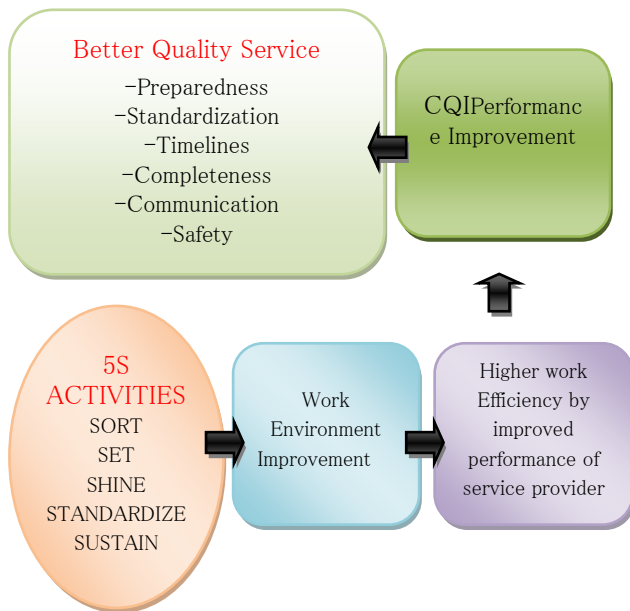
Better Quality Service
-Preparedness
-Standardization
-Timelines
-Completeness
-Communication
-Safety

CQIPerformanc e Improvement

5S ACTIVITIES
SORT
SET
SHINE
STANDARDIZE
SUSTAIN

Work Environment Improvement

Higher work Efficiency by improved performance of service provider